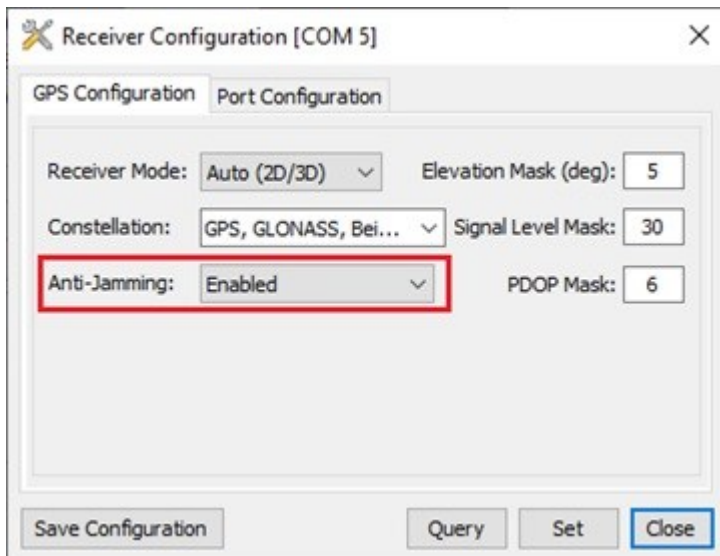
Receiver Configuration [COM 5]

×

GPS Configuration | Port Configuration

Receiver Mode: Auto (2D/3D)

Elevation Mask (deg): 5

Constellation: GPS, GLONASS, Bei...

Signal Level Mask: 30

Anti-Jamming: Enabled

PDOP Mask: 6

Save Configuration

Query

Set

Close